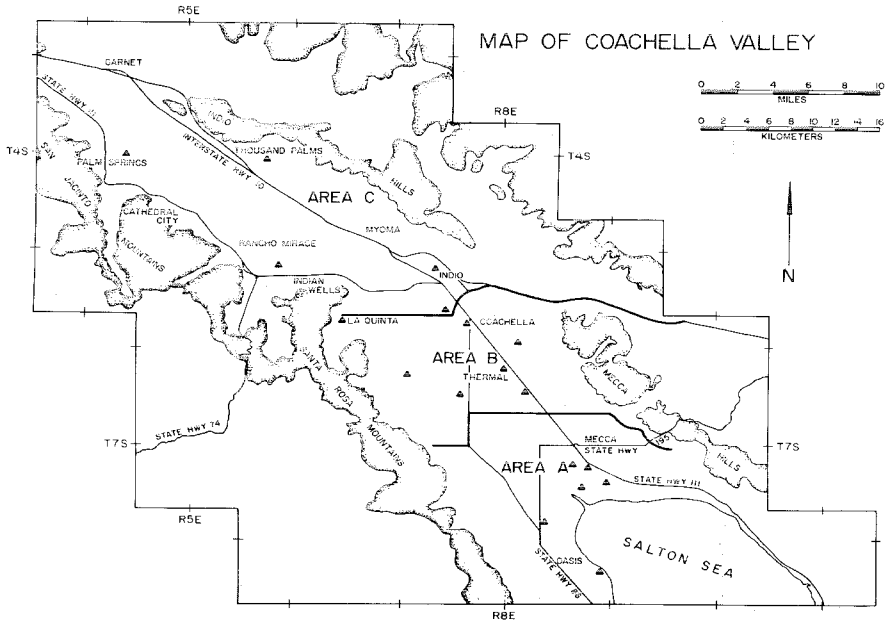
R5E

MAP OF COACHELLA VALLEY

0 2 4 6 8 10
MILES

0 2 4 6 8 10 12 14 16
KILOMETERS

R8E

GARNET

STATE HWY 111

T4S

SAN

PALM SPRINGS

JACINTO

INDIO

THOUSAND PALMS

INTERSTATE HWY 10

T4S

HILLS

AREA C

CATHEDRAL CITY

MOUNTAINS

RANCHO MIRAGE

MYOMA

N

INDIO

INDIAN WELLS

LA QUINTA

COACHELLA

AREA B

SANTA ROSA MOUNTAINS

THERMAL

MECCA

T7S

STATE HWY 74

AREA A

MECCA

STATE HWY

195

HILLS

T7S

STATE HWY 111

R5E

OASIS

SALTON SEA

STATE HWY 86

R8E